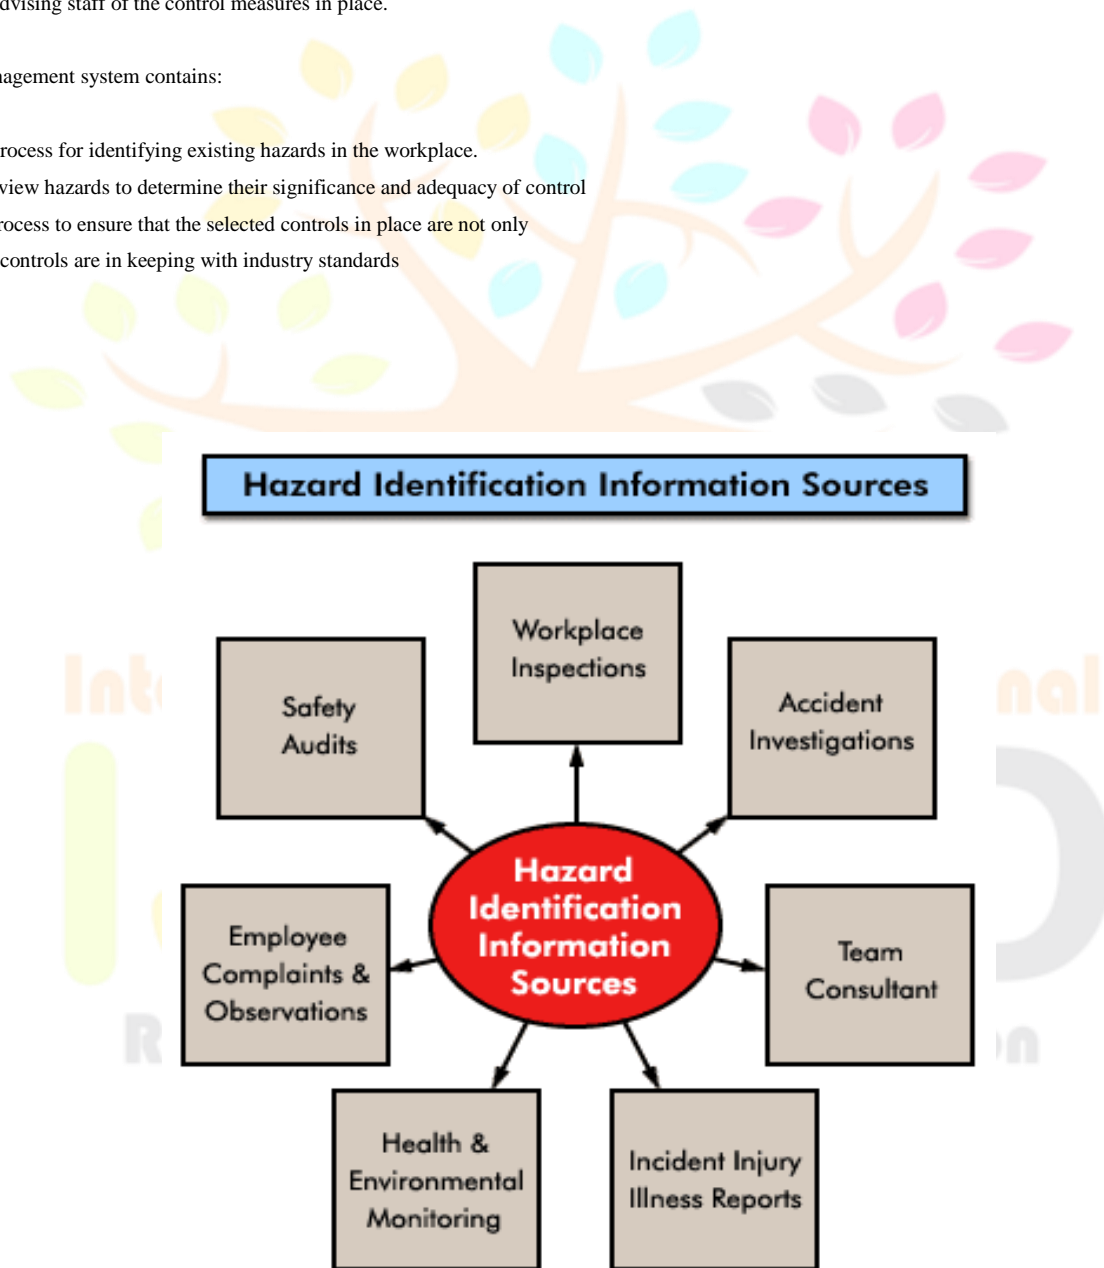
dvising staff of the control measures in place.

agement system contains:

rocess for identifying existing hazards in the workplace.
view hazards to determine their significance and adequacy of control
rocess to ensure that the selected controls in place are not only
controls are in keeping with industry standards

Hazard Identification Information Sources

Workplace Inspections

Safety Audits

Accident Investigations

Hazard Identification Information Sources

Employee Complaints & Observations

Team Consultant

Health & Environmental Monitoring

Incident Injury Illness Reports